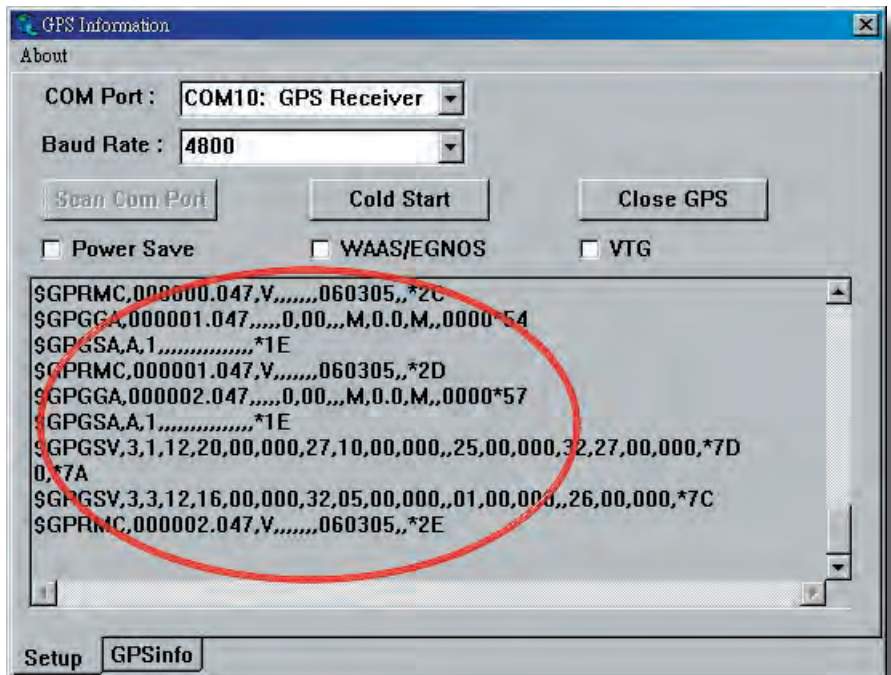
GPS Information

About

COM Port : COM10: GPS Receiver

Baud Rate : 4800

Scan Com Port

Cold Start

Close GPS

Power Save

WAAS/EGNOS

VTG

$GPRMC,000000.047,V,,,,,,,060305,,*2C
$GPGGA,000001.047,,,,,0,00,,,M,0.0,M,,0000*54
$GPGSA,A,1,,,,,,,,,,,,,,*1E
$GPRMC,000001.047,V,,,,,,,060305,,*2D
$GPGGA,000002.047,,,,,0,00,,,M,0.0,M,,0000*57
$GPGSA,A,1,,,,,,,,,,,,,,*1E
$GPGSV,3,1,12,20,00,000,27,10,00,000,,25,00,000,32,27,00,000,*7D
0,*7A
$GPGSV,3,3,12,16,00,000,32,05,00,000,,01,00,000,,26,00,000,*7C
$GPRMC,000002.047,V,,,,,,,060305,,*2E

Setup

GPSinfo